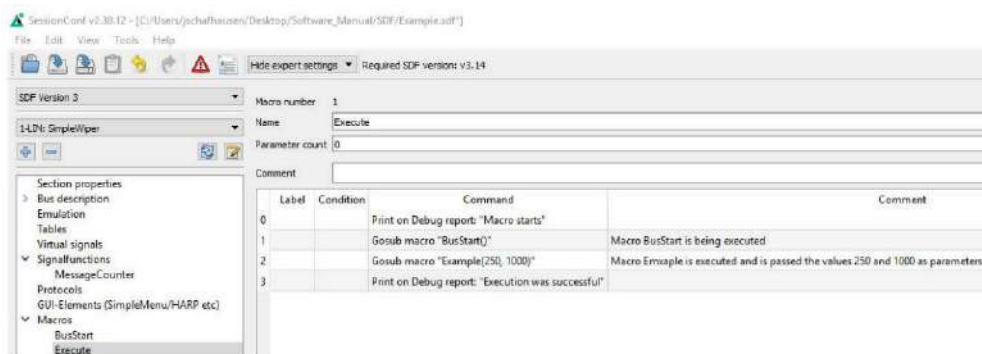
SessionConf v2.30.12 - [C:/Users/jschafhausen/Desktop/Software_Manual/SDF/Example.sdf*]

File Edit View Tools Help

Hide expert settings ▼ Required SDF version: v3.14

SDF Version 3

1-LIN: SimpleWiper

Section properties
Bus description
Emulation
Tables
Virtual signals
Signalfunctions
MessageCounter
Protocols
GUI-Elements (SimpleMenu/HARP etc)
Macros
BusStart
Execute

Macro number 1
Name Execute
Parameter count 0
Comment

| | Label | Condition | Command | Comment |
|---|---|---|---|---|
| 0 | | | Print on Debug report: "Macro starts" | |
| 1 | | | Gosub macro "BusStart()" | Macro BusStart is being executed |
| 2 | | | Gosub macro "Example(250, 1000)" | Macro Emxaple is executed and is passed the values 250 and 1000 as parameters |
| 3 | | | Print on Debug report: "Execution was successful" | |